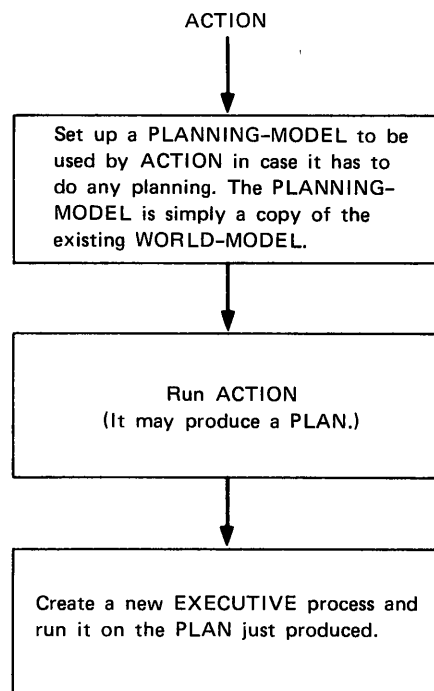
ACTION

Set up a PLANNING-MODEL to be used by ACTION in case it has to do any planning. The PLANNING-MODEL is simply a copy of the existing WORLD-MODEL.

Run ACTION
(It may produce a PLAN.)

Create a new EXECUTIVE process and run it on the PLAN just produced.